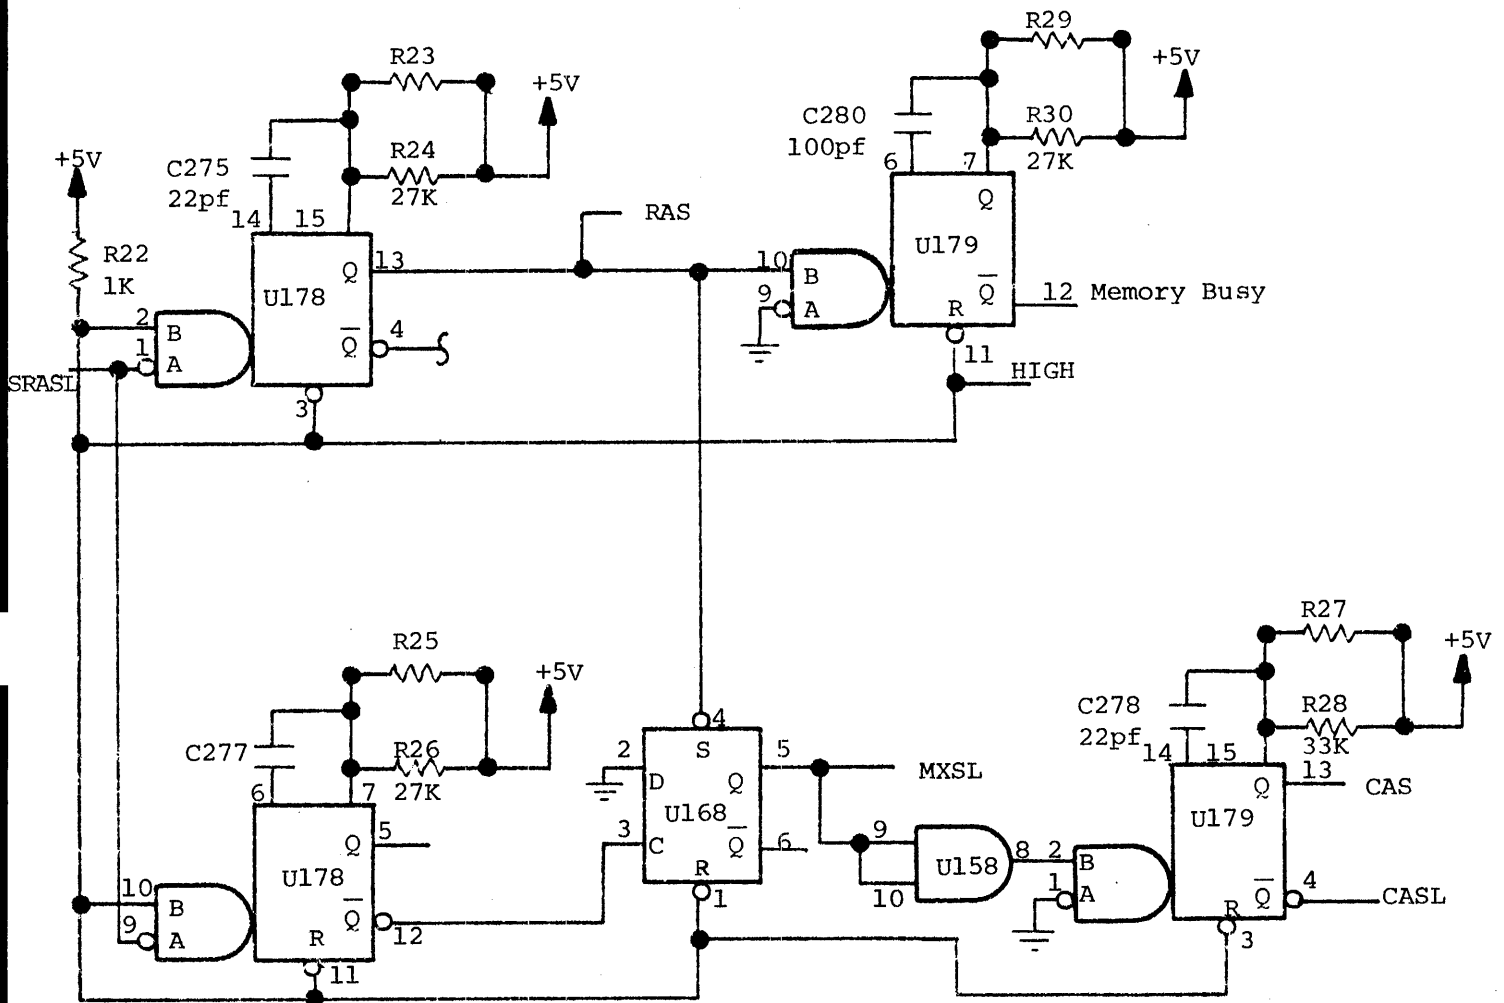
R23
+5V
R29
+5V
C280
100pf
R30
27K
6
7
C275
22pf
R24
27K
+5V
14
15
RAS
Q
U179
R22
1K
U178
Q
13
10
B
$\overline{Q}$
12 Memory Busy
2
B
9
A
R
1
A
$\overline{Q}$
4
11
HIGH
SRASL
3
R25
+5V
R27
+5V
C278
22pf
R28
33K
C277
R26
27K
14
15
6
7
4
2
S
5
MXSL
13
CAS
D
Q
Q
U179
U168
5
3
Q
9
U178
C
$\overline{Q}$
6
8
2
10
B
R
U158
B
1
$\overline{Q}$
4
CASL
9
A
$\overline{Q}$
12
1
10
A
R
R
3
11